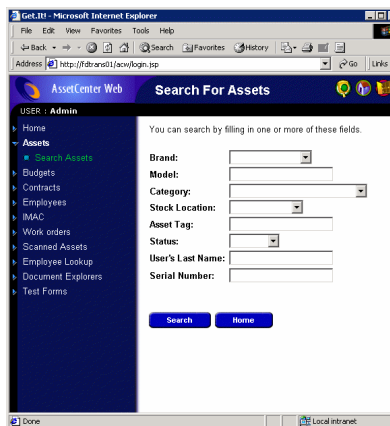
Get.It! - Microsoft Internet Explorer

File Edit View Favorites Tools Help

Back Search Favorites History

Address http://fdtrans01/acw/login.jsp Go Links

AssetCenter Web

Search For Assets

USER : Admin

Home
Assets
Search Assets
Budgets
Contracts
Employees
IMAC
Work orders
Scanned Assets
Employee Lookup
Document Explorers
Test Forms

You can search by filling in one or more of these fields.

Brand:
Model:
Category:
Stock Location:
Asset Tag:
Status:
User's Last Name:
Serial Number:

Search Home

Done Local intranet